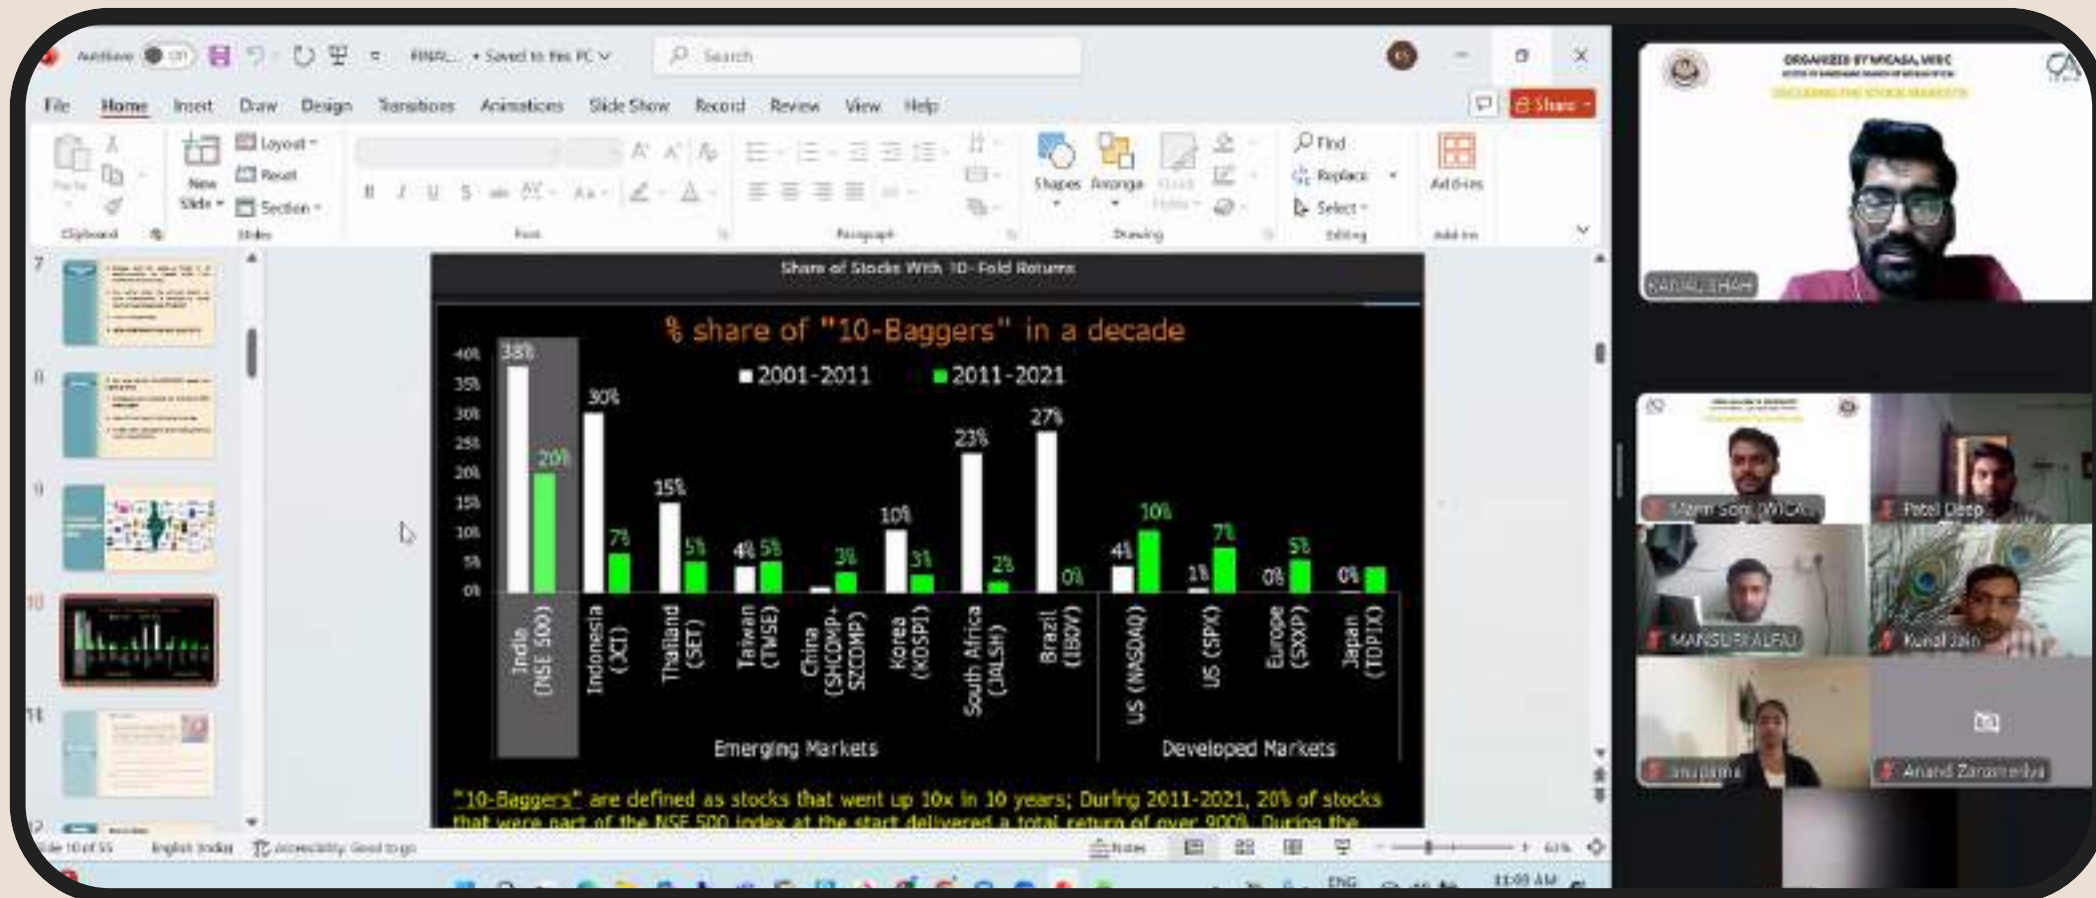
AutoSave Off FINAL... • Saved to this PC Search

File Home Insert Draw Design Transitions Animations Slide Show Record Review View Help Share

Paste New Slide Layout Reset Section Clipboard Slides Font Paragraph Shapes Arrange Drawing Find Replace Select Editing Add-ins Add-ins

Share of Stocks With 10-Fold Returns

% share of "10-Baggers" in a decade

2001-2011 2011-2021

40% 35% 30% 25% 20% 15% 10% 5% 0%

38% 20% 30% 7% 15% 5% 4% 5% 3% 10% 3% 23% 2% 27% 0% 4% 10% 1% 7% 0% 5% 0%

India (NSE 500) Indonesia (JCI) Thailand (SET) Taiwan (TWSE) China (SHCOMP+ SZCOMP) Korea (KOSPI) South Africa (JALSH) Brazil (IBOV) US (NASDAQ) US (SPX) Europe (SXXP) Japan (TOPIX)

Emerging Markets Developed Markets

"10-Baggers" are defined as stocks that went up 10x in 10 years; During 2011-2021, 20% of stocks that were part of the NSE 500 index at the start delivered a total return of over 900%. During the

Slide 10 of 55 English (India) Accessibility: Good to go Notes 61%

ORGANIZED BY MICASA, WIEC

DECODING THE STOCK MARKETS

KAJAL SHAH

Mann Soni (MICA) Patel Deep MANSURI ALFAJ Kunal Jain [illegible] Anand Zaramenlya